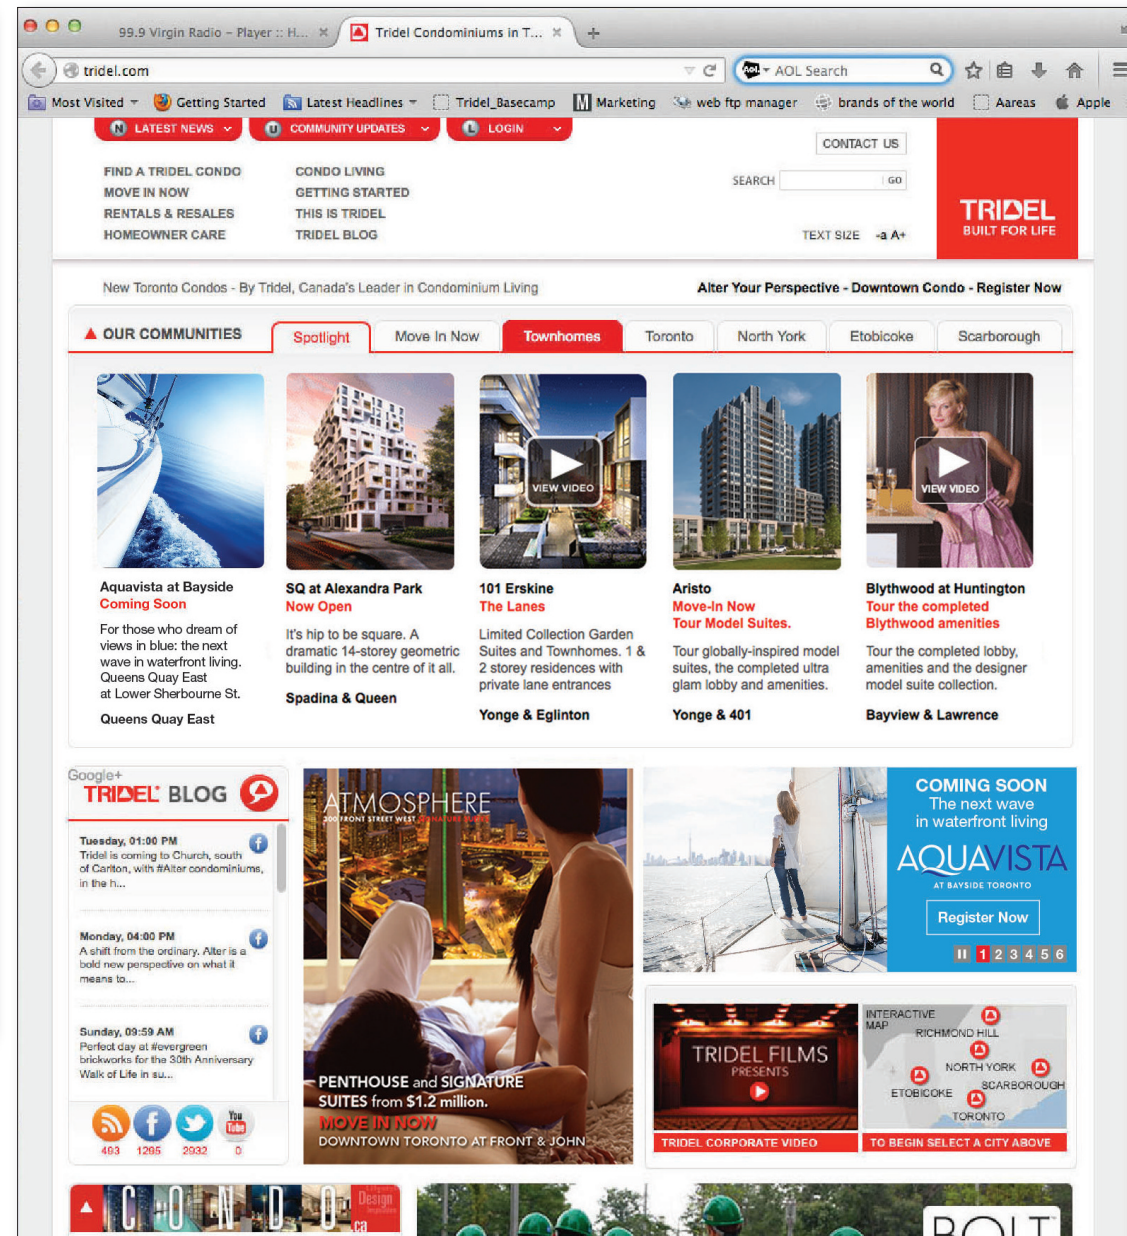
99.9 Virgin Radio – Player :: H... ×
Tridel Condominiums in T... ×
+

tridel.com
AOL Search

Most Visited  Getting Started  Latest Headlines  Tridel_Basecamp  Marketing  web ftp manager  brands of the world  Aareas  Apple

LATEST NEWS  COMMUNITY UPDATES  LOGIN

CONTACT US

FIND A TRIDEL CONDO
MOVE IN NOW
RENTALS & RESALES
HOMEOWNER CARE

CONDO LIVING
GETTING STARTED
THIS IS TRIDEL
TRIDEL BLOG

SEARCH  GO

TEXT SIZE -a A+

TRIDEL
BUILT FOR LIFE

New Toronto Condos - By Tridel, Canada's Leader in Condominium Living

Alter Your Perspective - Downtown Condo - Register Now

OUR COMMUNITIES

| Spotlight | Move In Now | Townhomes | Toronto | North York | Etobicoke | Scarborough |
|---|---|---|---|---|---|---|

VIEW VIDEO

VIEW VIDEO

Aquavista at Bayside
Coming Soon
For those who dream of views in blue: the next wave in waterfront living. Queens Quay East at Lower Sherbourne St.
Queens Quay East

SQ at Alexandra Park
Now Open
It's hip to be square. A dramatic 14-storey geometric building in the centre of it all.
Spadina & Queen

101 Erskine
The Lanes
Limited Collection Garden Suites and Townhomes. 1 & 2 storey residences with private lane entrances
Yonge & Eglinton

Aristo
Move-In Now
Tour Model Suites.
Tour globally-inspired model suites, the completed ultra glam lobby and amenities.
Yonge & 401

Blythwood at Huntington
Tour the completed Blythwood amenities
Tour the completed lobby, amenities and the designer model suite collection.
Bayview & Lawrence

Google+
TRIDEL BLOG

Tuesday, 01:00 PM
Tridel is coming to Church, south of Carlton, with #Alter condominiums, in the h...

Monday, 04:00 PM
A shift from the ordinary. Alter is a bold new perspective on what it means to...

Sunday, 09:59 AM
Perfect day at #evergreen brickworks for the 30th Anniversary Walk of Life in su...

493  1295  2932  0

ATMOSPHERE
200 FRONT STREET WEST SIGNATURE SUITES

PENTHOUSE and SIGNATURE SUITES from $1.2 million.
MOVE IN NOW
DOWNTOWN TORONTO AT FRONT & JOHN

COMING SOON
The next wave in waterfront living
AQUAVISTA
AT BAYSIDE TORONTO
Register Now
II 1 2 3 4 5 6

TRIDEL FILMS
PRESENTS
TRIDEL CORPORATE VIDEO

INTERACTIVE MAP
RICHMOND HILL
NORTH YORK
SCARBOROUGH
ETOBICOKE
TORONTO
TO BEGIN SELECT A CITY ABOVE

CONDO
Design .ca

BOLT